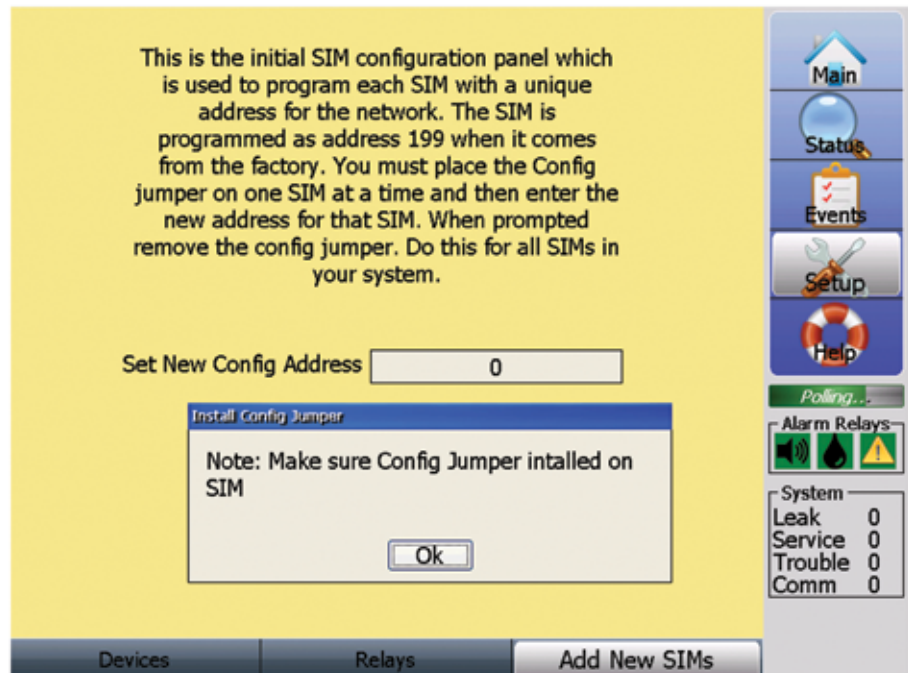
This is the initial SIM configuration panel which is used to program each SIM with a unique address for the network. The SIM is programmed as address 199 when it comes from the factory. You must place the Config jumper on one SIM at a time and then enter the new address for that SIM. When prompted remove the config jumper. Do this for all SIMs in your system.

Set New Config Address 0

Install Config Jumper

Note: Make sure Config Jumper intalled on SIM

Ok

Main
Status
Events
Setup
Help

Polling...

Alarm Relays

System
Leak 0
Service 0
Trouble 0
Comm 0

Devices
Relays
Add New SIMs